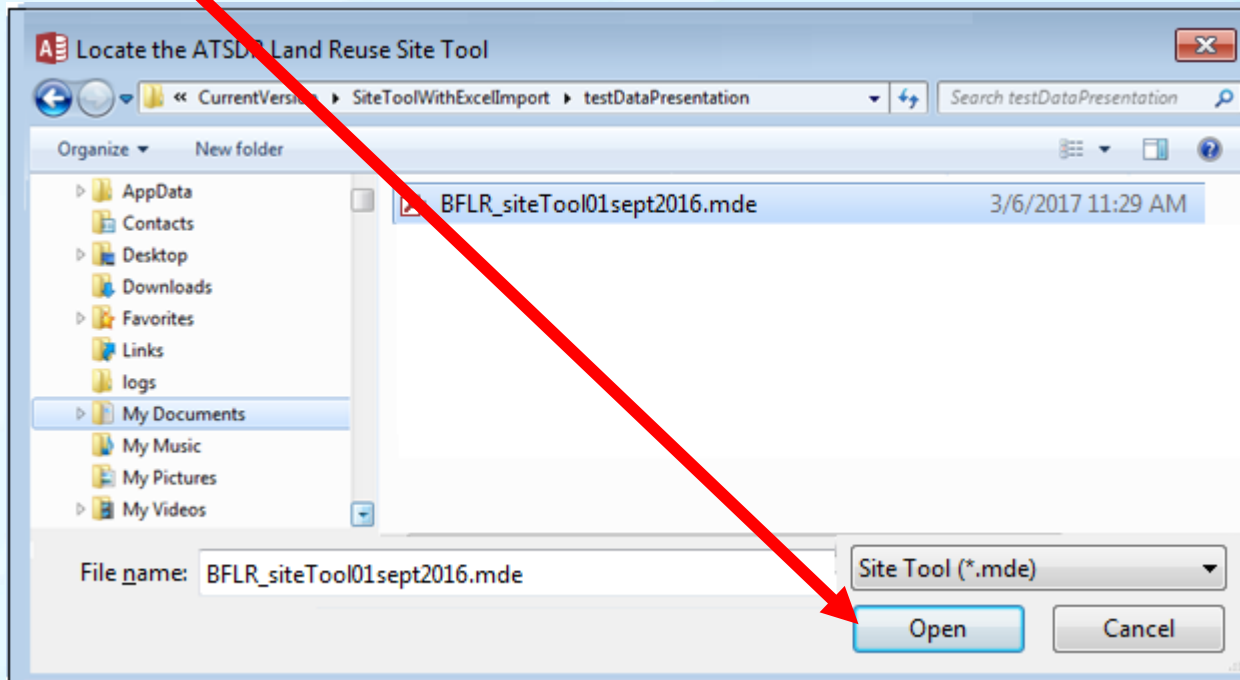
Locate the ATSDR Land Reuse Site Tool

« CurrentVersion ▸ SiteToolWithExcelImport ▸ testDataPresentation

Search testDataPresentation

Organize ▾ New folder

AppData
Contacts
Desktop
Downloads
Favorites
Links
logs
My Documents
My Music
My Pictures
My Videos

BFLR_siteTool01sept2016.mde 3/6/2017 11:29 AM

File name: BFLR_siteTool01sept2016.mde

Site Tool (*.mde)

Open Cancel